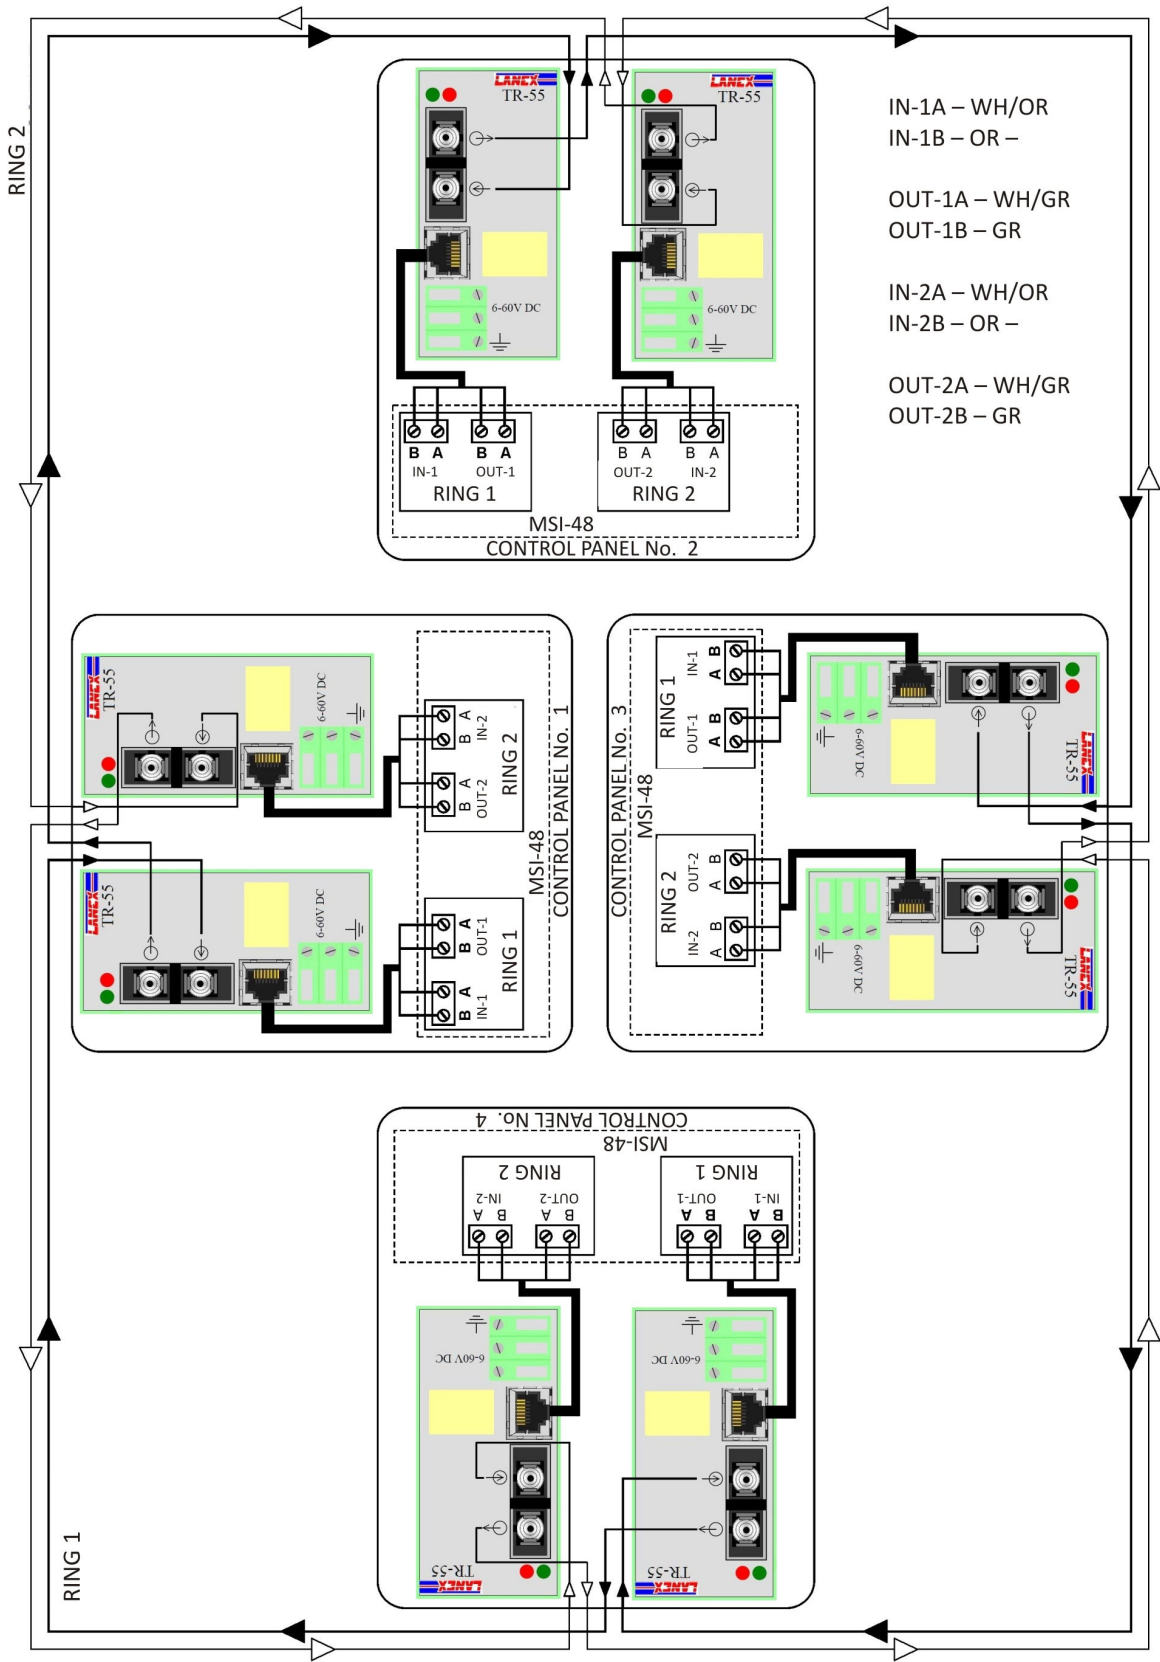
RING 2

LANEX TR-55
6-60V DC

LANEX TR-55
6-60V DC

IN-1A – WH/OR
IN-1B – OR –

OUT-1A – WH/GR
OUT-1B – GR

IN-2A – WH/OR
IN-2B – OR –

OUT-2A – WH/GR
OUT-2B – GR

B A B A
IN-1 OUT-1
RING 1

B A B A
OUT-2 IN-2
RING 2

MSI-48
CONTROL PANEL No. 2

LANEX TR-55
6-60V DC

B A IN-2
B A OUT-2
RING 2

LANEX TR-55
6-60V DC

B A OUT-1
B A IN-1
RING 1

MSI-48
CONTROL PANEL No. 1

CONTROL PANEL No. 3
MSI-48

RING 1
IN-1 A B
OUT-1 A B

RING 2
OUT-2 A B
IN-2 A B

6-60V DC
LANEX TR-55

6-60V DC
LANEX TR-55

CONTROL PANEL No. 4
MSI-48

RING 2
IN-2 OUT-2
B A B A

RING 1
OUT-1 IN-1
B A B A

6-60V DC
LANEX TR-55

6-60V DC
LANEX TR-55

RING 1